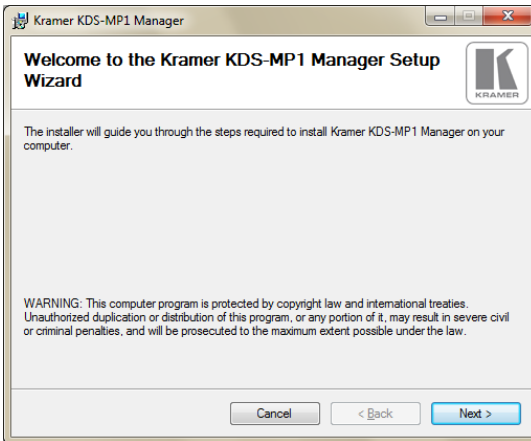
Kramer KDS-MP1 Manager

Welcome to the Kramer KDS-MP1 Manager Setup Wizard

KRAMER

The installer will guide you through the steps required to install Kramer KDS-MP1 Manager on your computer.

WARNING: This computer program is protected by copyright law and international treaties. Unauthorized duplication or distribution of this program, or any portion of it, may result in severe civil or criminal penalties, and will be prosecuted to the maximum extent possible under the law.

Cancel | < Back | Next >